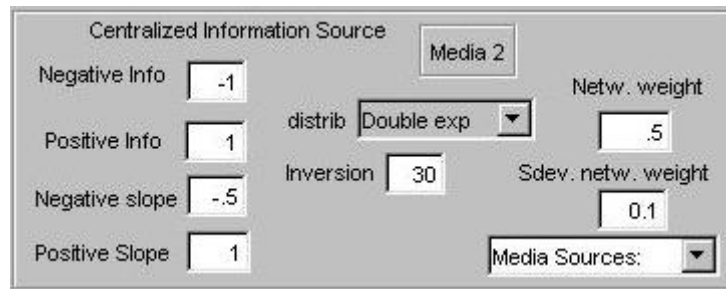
Centralized Information Source

Media 2

Negative Info -1

Positive Info 1

Negative slope -.5

Positive Slope 1

distrib Double exp

Inversion 30

Netw. weight .5

Sdev. netw. weight 0.1

Media Sources: